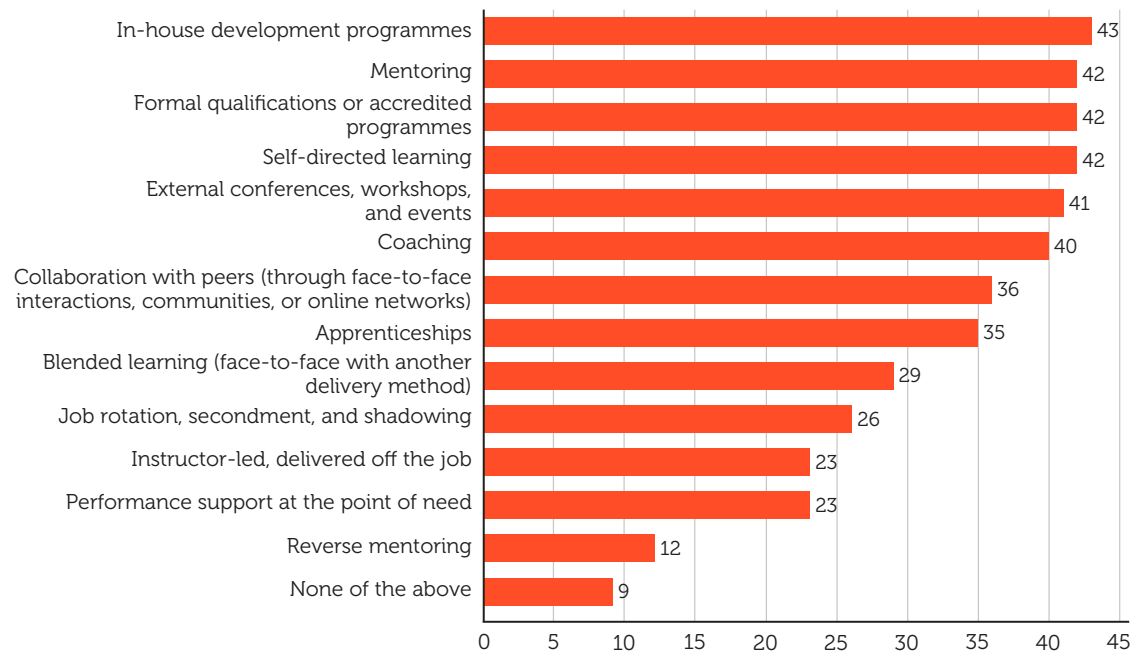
In-house development programmes 43
Mentoring 42
Formal qualifications or accredited programmes 42
Self-directed learning 42
External conferences, workshops, and events 41
Coaching 40
Collaboration with peers (through face-to-face interactions, communities, or online networks) 36
Apprenticeships 35
Blended learning (face-to-face with another delivery method) 29
Job rotation, secondment, and shadowing 26
Instructor-led, delivered off the job 23
Performance support at the point of need 23
Reverse mentoring 12
None of the above 9

0 5 10 15 20 25 30 35 40 45